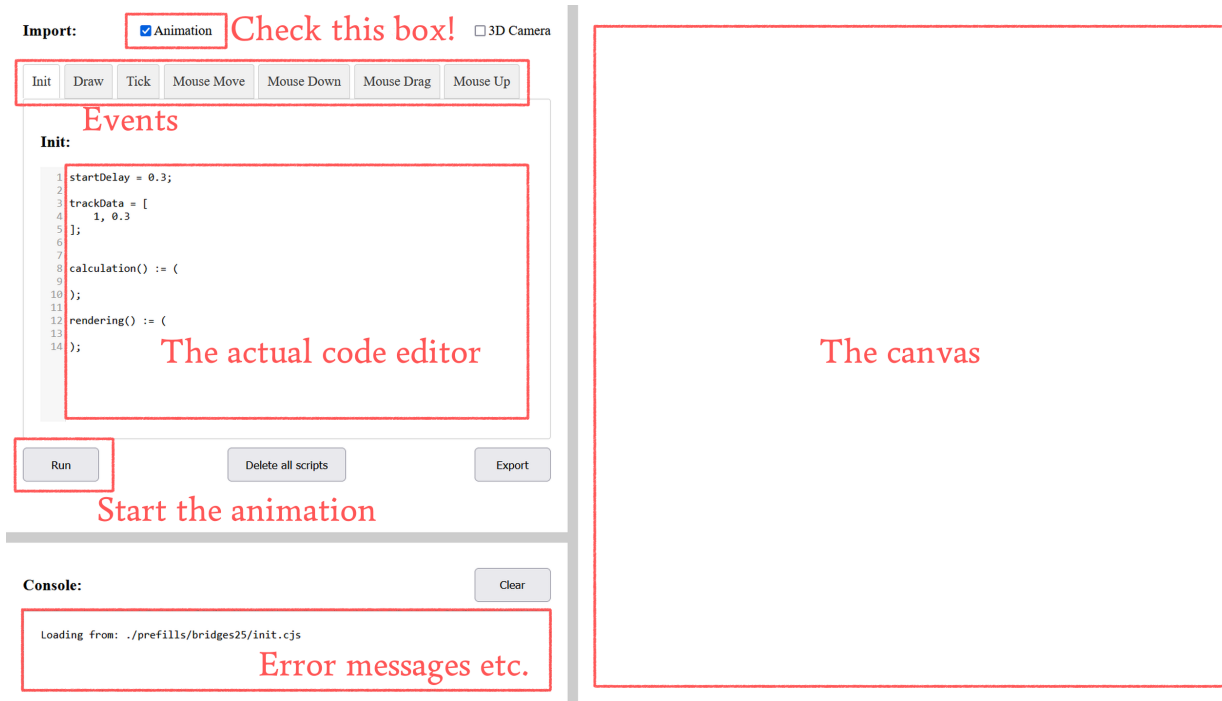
Import: Animation Check this box! 3D Camera

Init Draw Tick Mouse Move Mouse Down Mouse Drag Mouse Up

Events

Init:

1 startDelay = 0.3;
2
3 trackData = [
4     1, 0.3
5 ];
6
7
8 calculation() := (
9
10 );
11
12 rendering() := (
13
14 );

The actual code editor

Run

Delete all scripts

Export

Start the animation

Console:

Clear

Loading from: ./prefills/bridges25/init.cjs

Error messages etc.

The canvas